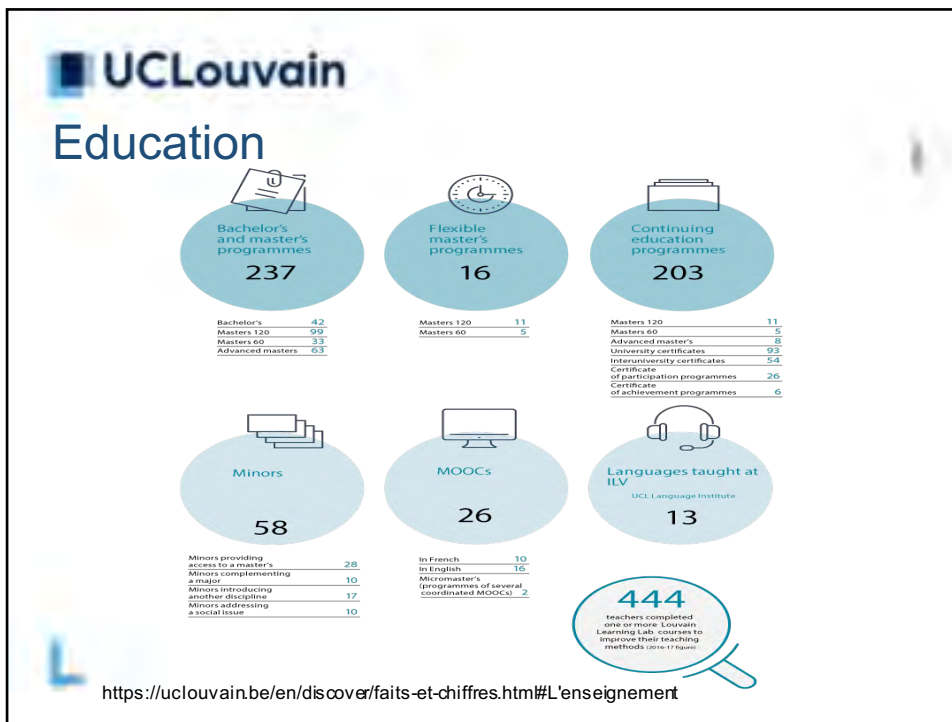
UCLouvain

Education

Bachelor's and master's programmes
237

| | |
|---|---|
| Bachelor's | 42 |
| Masters 120 | 99 |
| Masters 60 | 33 |
| Advanced masters | 63 |

Flexible master's programmes
16

| | |
|---|---|
| Masters 120 | 11 |
| Masters 60 | 5 |

Continuing education programmes
203

| | |
|---|---|
| Masters 120 | 11 |
| Masters 60 | 5 |
| Advanced master's | 8 |
| University certificates | 93 |
| Interuniversity certificates | 54 |
| Certificate of participation programmes | 26 |
| Certificate of achievement programmes | 6 |

Minors
58

| | |
|---|---|
| Minors providing access to a master's | 28 |
| Minors complementing a major | 10 |
| Minors introducing another discipline | 17 |
| Minors addressing a social issue | 10 |

MOOCs
26

| | |
|---|---|
| In French | 10 |
| In English | 16 |
| Micromaster's (programmes of several coordinated MOOCs) | 2 |

Languages taught at ILV
UCL Language Institute
13

444
teachers completed one or more Louvain Learning Lab courses to improve their teaching methods (2016-17 figure)

https://uclouvain.be/en/discover/faits-et-chiffres.html#L'enseignement